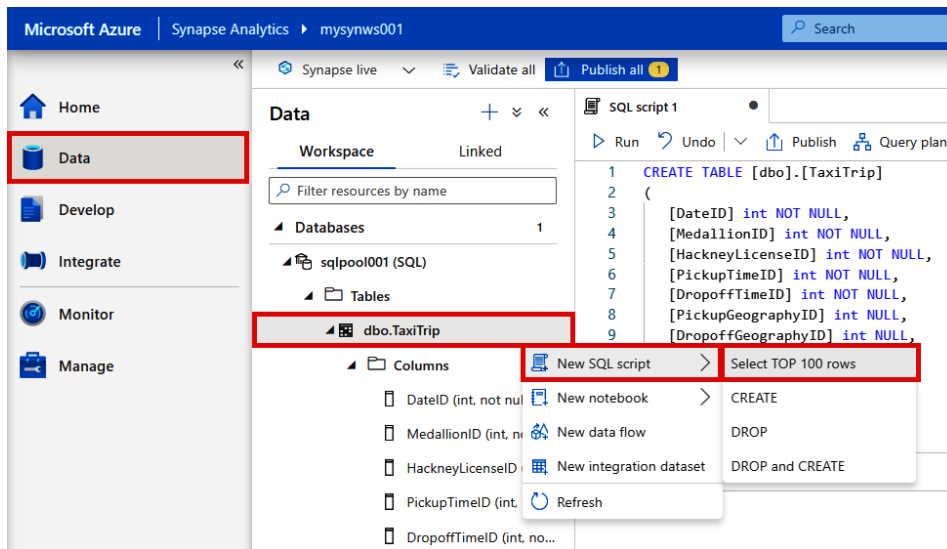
Microsoft Azure | Synapse Analytics ▸ mysynws001

Search

«

Synapse live

Validate all

Publish all 1

Home

Data

Develop

Integrate

Monitor

Manage

Data

+ « «

Workspace

Linked

Filter resources by name

Databases 1

sqlpool001 (SQL)

Tables

dbo.TaxiTrip

Columns

DateID (int, not nul

MedallionID (int, no

HackneyLicenseID

PickupTimeID (int,

DropoffTimeID (int, no...

SQL script 1

Run

Undo

Publish

Query plan

1 CREATE TABLE [dbo].[TaxiTrip]
2 (
3 [DateID] int NOT NULL,
4 [MedallionID] int NOT NULL,
5 [HackneyLicenseID] int NOT NULL,
6 [PickupTimeID] int NOT NULL,
7 [DropoffTimeID] int NOT NULL,
8 [PickupGeographyID] int NULL,
9 [DropoffGeographyID] int NULL,

New SQL script

New notebook

New data flow

New integration dataset

Refresh

Select TOP 100 rows

CREATE

DROP

DROP and CREATE